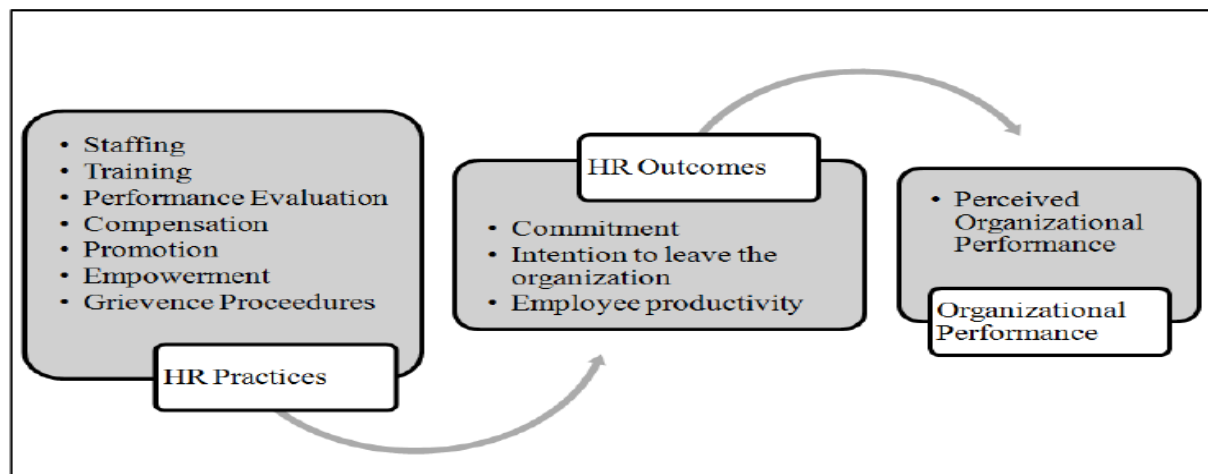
- Staffing
- Training
- Performance Evaluation
- Compensation
- Promotion
- Empowerment
- Grievence Proceedures

HR Practices

HR Outcomes

- Commitment
- Intention to leave the organization
- Employee productivity

- Perceived Organizational Performance

Organizational Performance